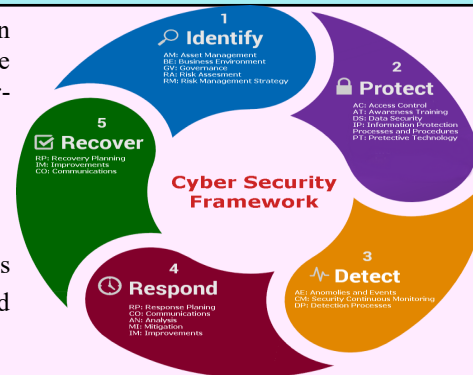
n
e
-
s
d

1
Identify
AM: Asset Management
BE: Business Environment
GV: Governance
RA: Risk Assesment
RM: Risk Management Strategy

2
Protect
AC: Access Control
AT: Awareness Training
DS: Data Security
IP: Information Protection Processes and Procedures
PT: Pretective Technology

3
Detect
AE: Anomolies and Events
CM: Security Continuous Monitoring
DP: Detection Processes

4
Respond
RP: Response Planing
CO: Communications
AN: Analysis
MI: Mitigation
IM: Improvements

5
Recover
RP: Recovery Planning
IM: Improvements
CO: Communications

Cyber Security Framework